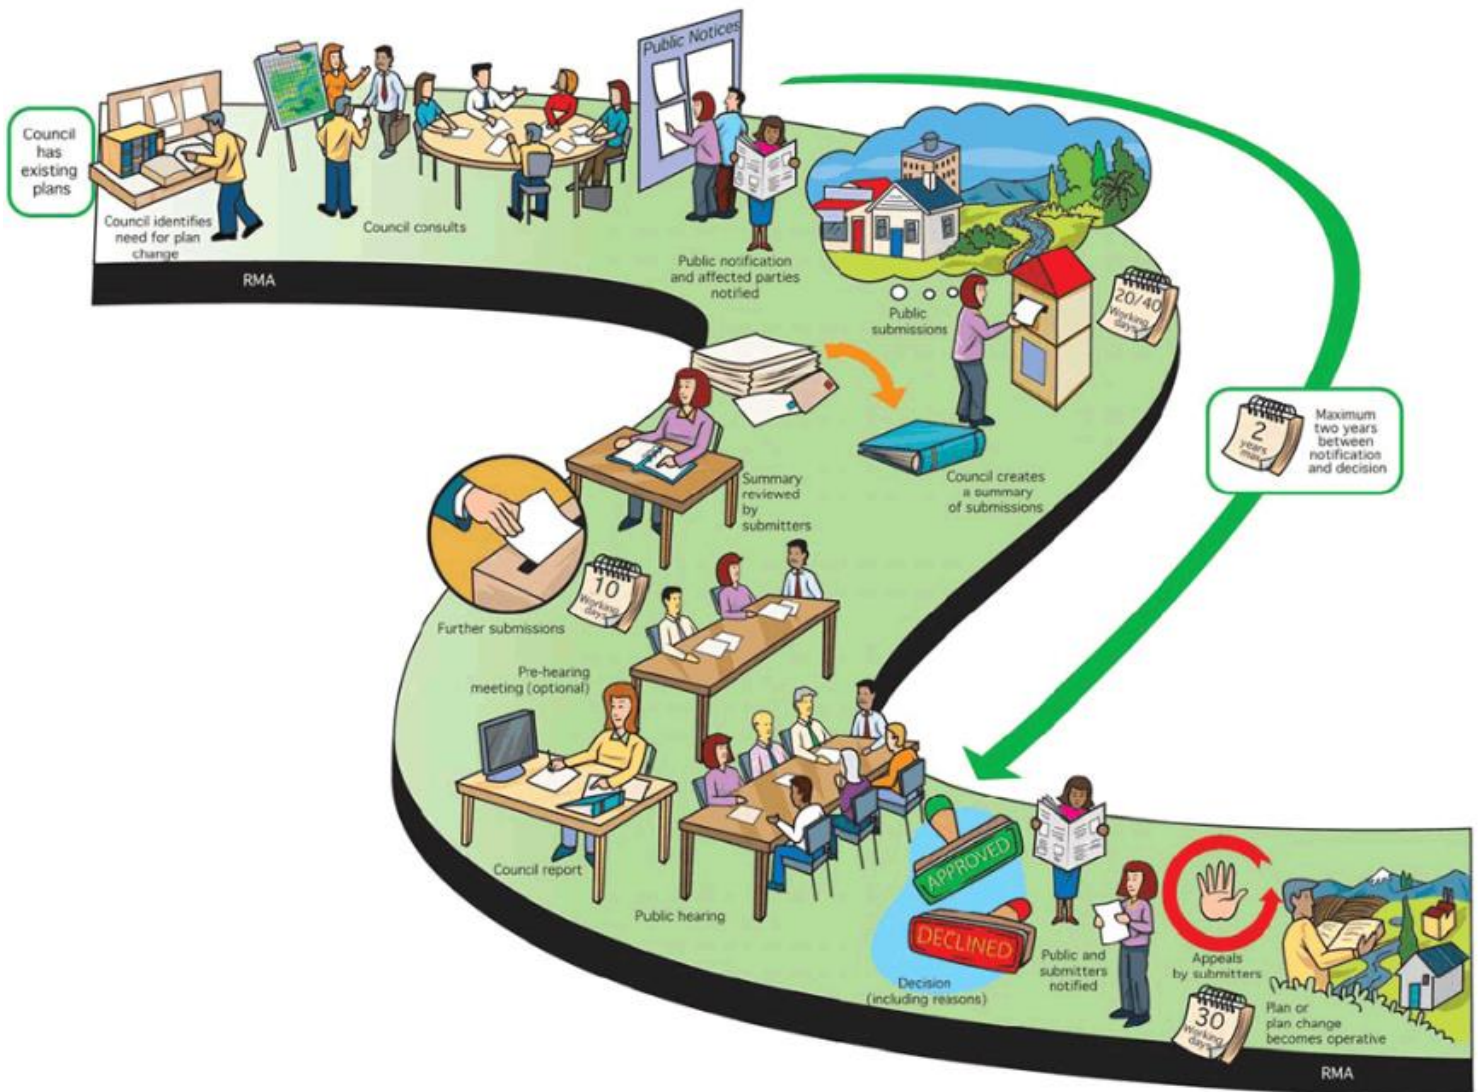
Council has existing plans

Council identifies need for plan change

Council consults

RMA

Public Notices

Public notification and affected parties notified

Public submissions

20/40 Working days

Maximum two years between notification and decision

2 years max

Council creates a summary of submissions

Summary reviewed by submitters

10 Working days

Further submissions

Pre-hearing meeting (optional)

Council report

Public hearing

APPROVED

DECLINED

Decision (including reasons)

Public and submitters notified

Appeals by submitters

30 Working days

Plan or plan change becomes operative

RMA